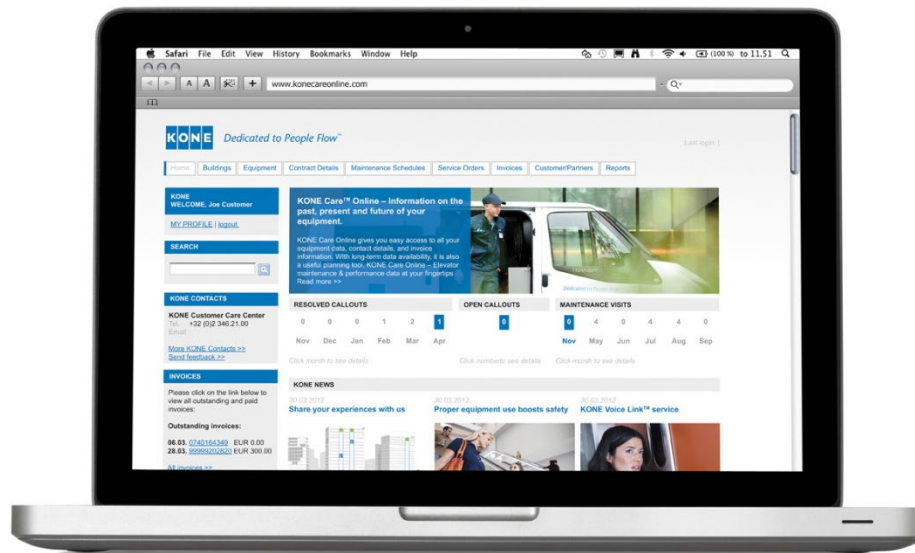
Safari File Edit View History Bookmarks Window Help

(100 %) to 11.51

www.konecareonline.com

KONE Dedicated to People Flow™

Last login: |

Home | Buildings | Equipment | Contract Details | Maintenance Schedules | Service Orders | Invoices | Customer/Partners | Reports

KONE
WELCOME, Joe Customer

MY PROFILE | logout

SEARCH

KONE CONTACTS

KONE Customer Care Center
Tel. +32 (0)2 346.21.00
Email

More KONE Contacts >>
Send feedback >>

INVOICES

Please click on the link below to view all outstanding and paid invoices:

Outstanding invoices:

06.03. 0740164349 EUR 0.00
28.03. 999992020820 EUR 300.00

All invoices >>

KONE Care™ Online – Information on the past, present and future of your equipment.

KONE Care Online gives you easy access to all your equipment data, contact details, and invoice information. With long-term data availability, it is also a useful planning tool. KONE Care Online – Elevator maintenance & performance data at your fingertips
Read more >>

RESOLVED CALLOUTS

| 0 | 0 | 0 | 1 | 2 | 1 |
|---|---|---|---|---|---|
| Nov | Dec | Jan | Feb | Mar | Apr |

Click month to see details

OPEN CALLOUTS

0

Click numbers see details

MAINTENANCE VISITS

| 0 | 4 | 0 | 4 | 4 | 0 |
|---|---|---|---|---|---|
| Nov | May | Jun | Jul | Aug | Sep |

Click month to see details

KONE NEWS

30.03.2012
Share your experiences with us

30.03.2012
Proper equipment use boosts safety

30.03.2012
KONE Voice Link™ service